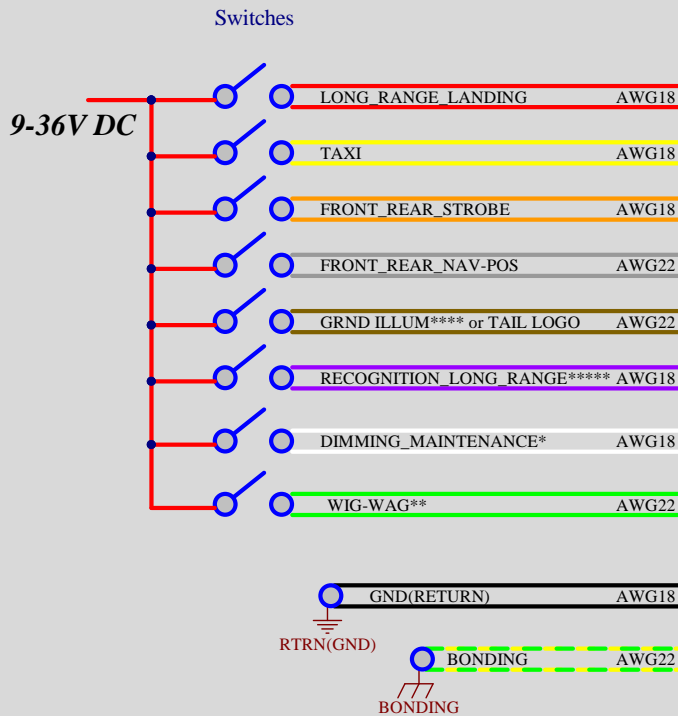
Switches

9-36V DC

LONG_RANGE_LANDING AWG18

TAXI AWG18

FRONT_REAR_STROBE AWG18

FRONT_REAR_NAV-POS AWG22

GRND ILLUM**** or TAIL LOGO AWG22

RECOGNITION_LONG_RANGE***** AWG18

DIMMING_MAINTENANCE* AWG18

WIG-WAG** AWG22

GND(RETURN) AWG18

RTRN(GND)

BONDING AWG22

BONDING